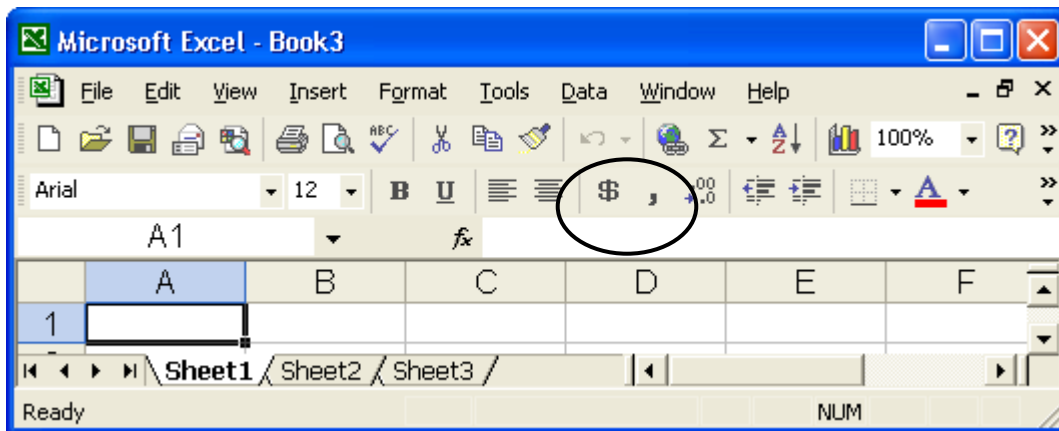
Microsoft Excel - Book3

File Edit View Insert Format Tools Data Window Help

100%

Arial 12 B U $ , .00 →.0 A

A1 fx

| | A | B | C | D | E | F |
|---|---|---|---|---|---|---|
| 1 | | | | | | |

Sheet1 Sheet2 Sheet3

Ready NUM